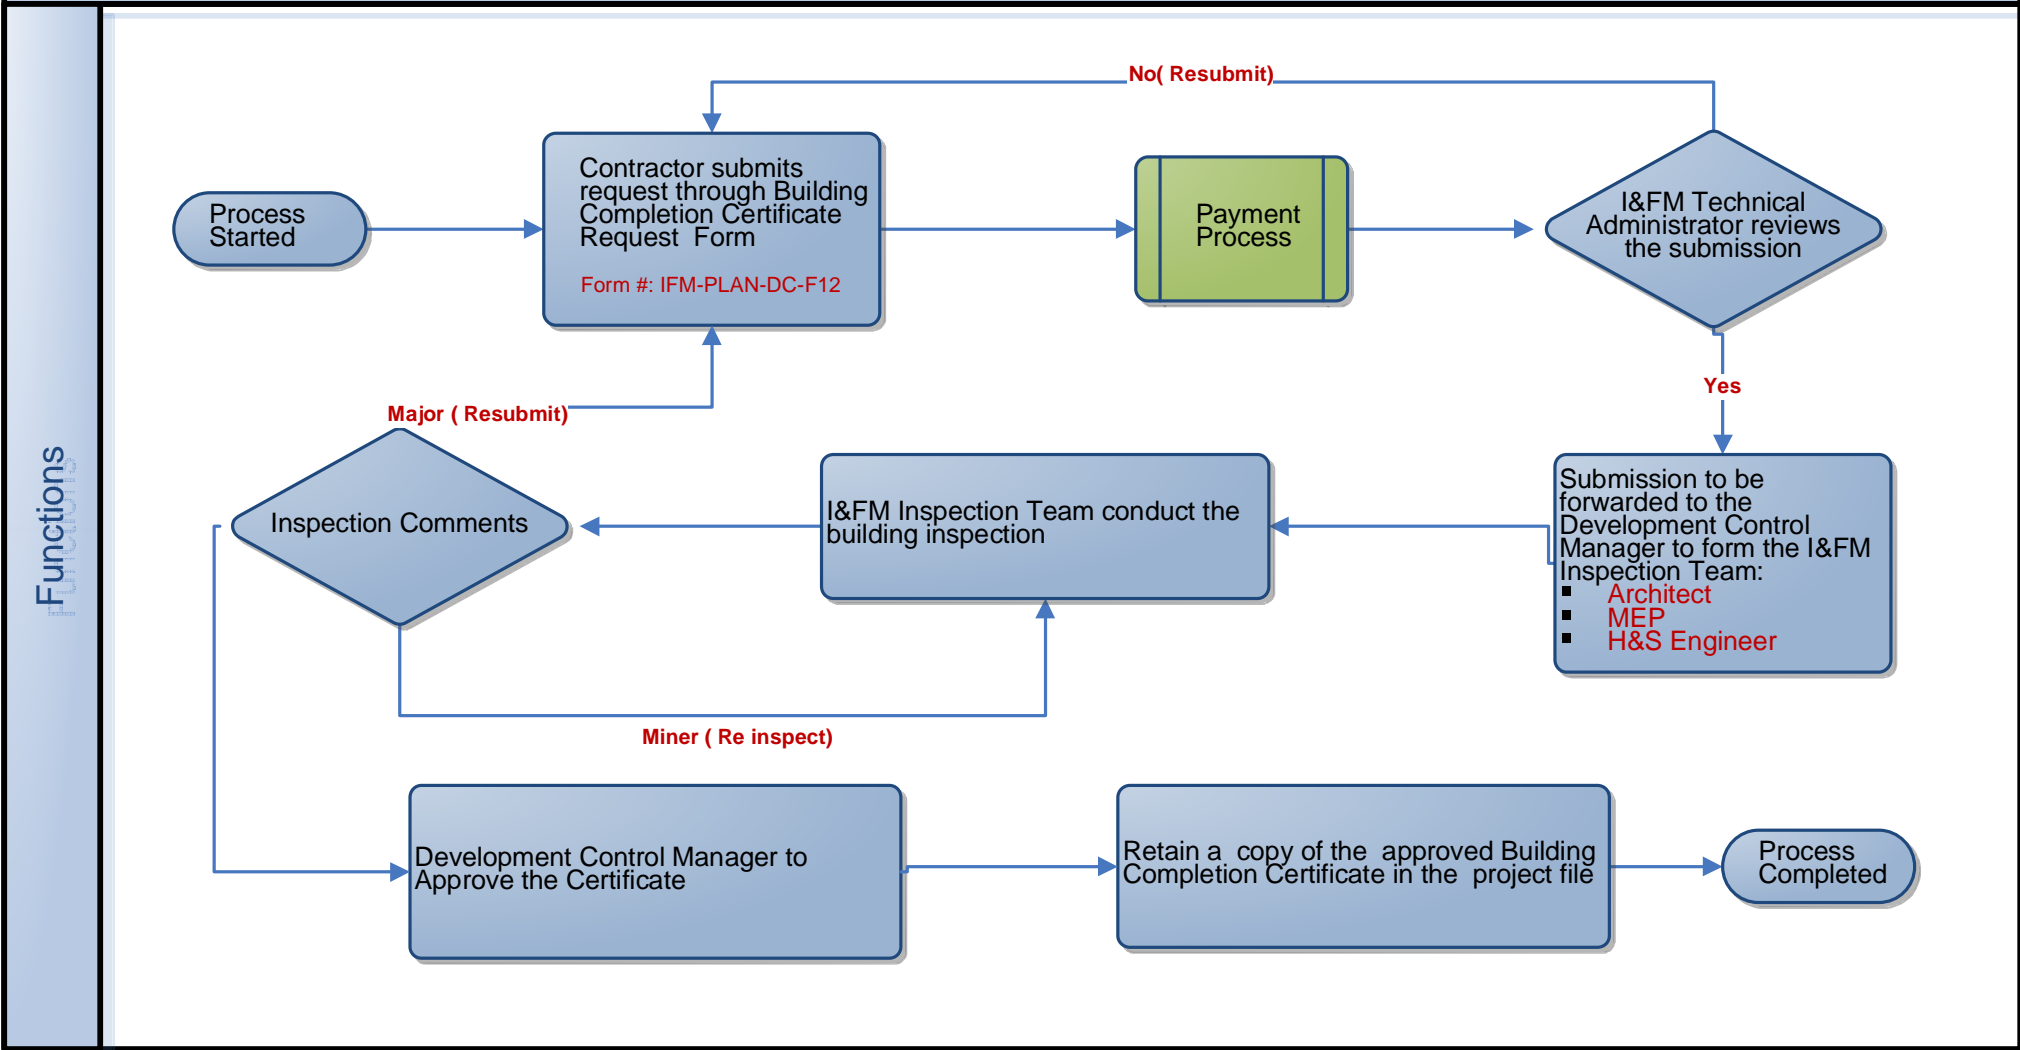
Functions

No( Resubmit)

Process Started

Contractor submits request through Building Completion Certificate Request Form

Form #: IFM-PLAN-DC-F12

Payment Process

I&FM Technical Administrator reviews the submission

Yes

Major ( Resubmit)

Inspection Comments

I&FM Inspection Team conduct the building inspection

Submission to be forwarded to the Development Control Manager to form the I&FM Inspection Team:
- Architect
- MEP
- H&S Engineer

Miner ( Re inspect)

Development Control Manager to Approve the Certificate

Retain a copy of the approved Building Completion Certificate in the project file

Process Completed